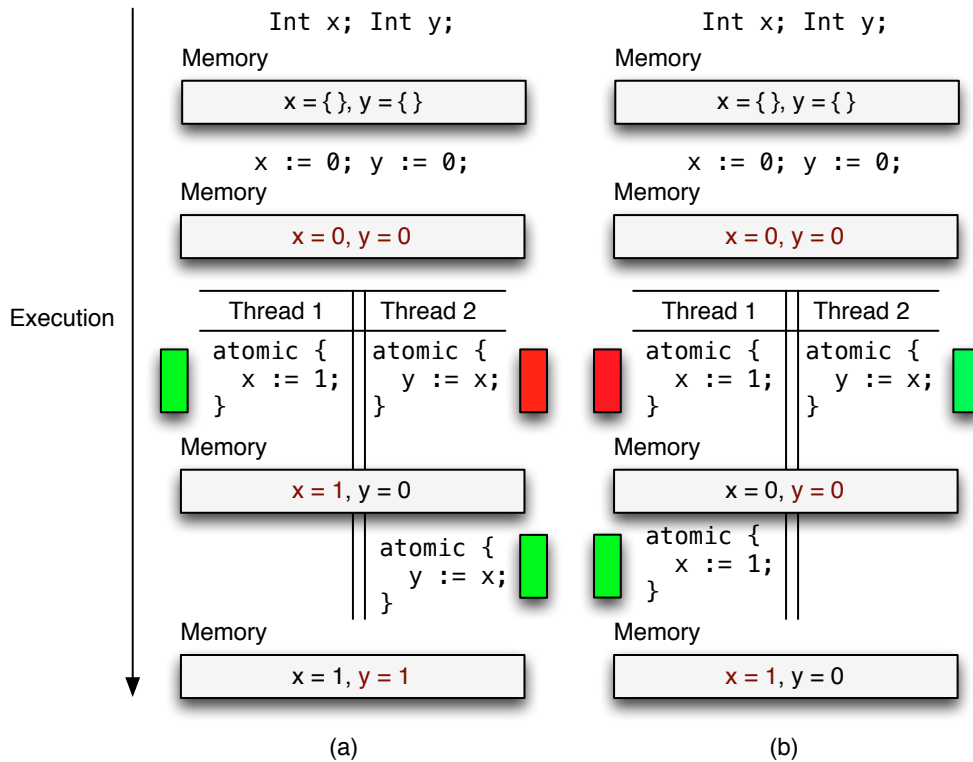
Execution

Int x; Int y;
Memory
x = { }, y = { }
x := 0; y := 0;
Memory
x = 0, y = 0

| Thread 1 | Thread 2 |
|---|---|
| atomic { x := 1; } | atomic { y := x; } |

Memory
x = 1, y = 0
atomic { y := x; }
Memory
x = 1, y = 1

(a)

Int x; Int y;
Memory
x = { }, y = { }
x := 0; y := 0;
Memory
x = 0, y = 0

| Thread 1 | Thread 2 |
|---|---|
| atomic { x := 1; } | atomic { y := x; } |

Memory
x = 0, y = 0
atomic { x := 1; }
Memory
x = 1, y = 0

(b)